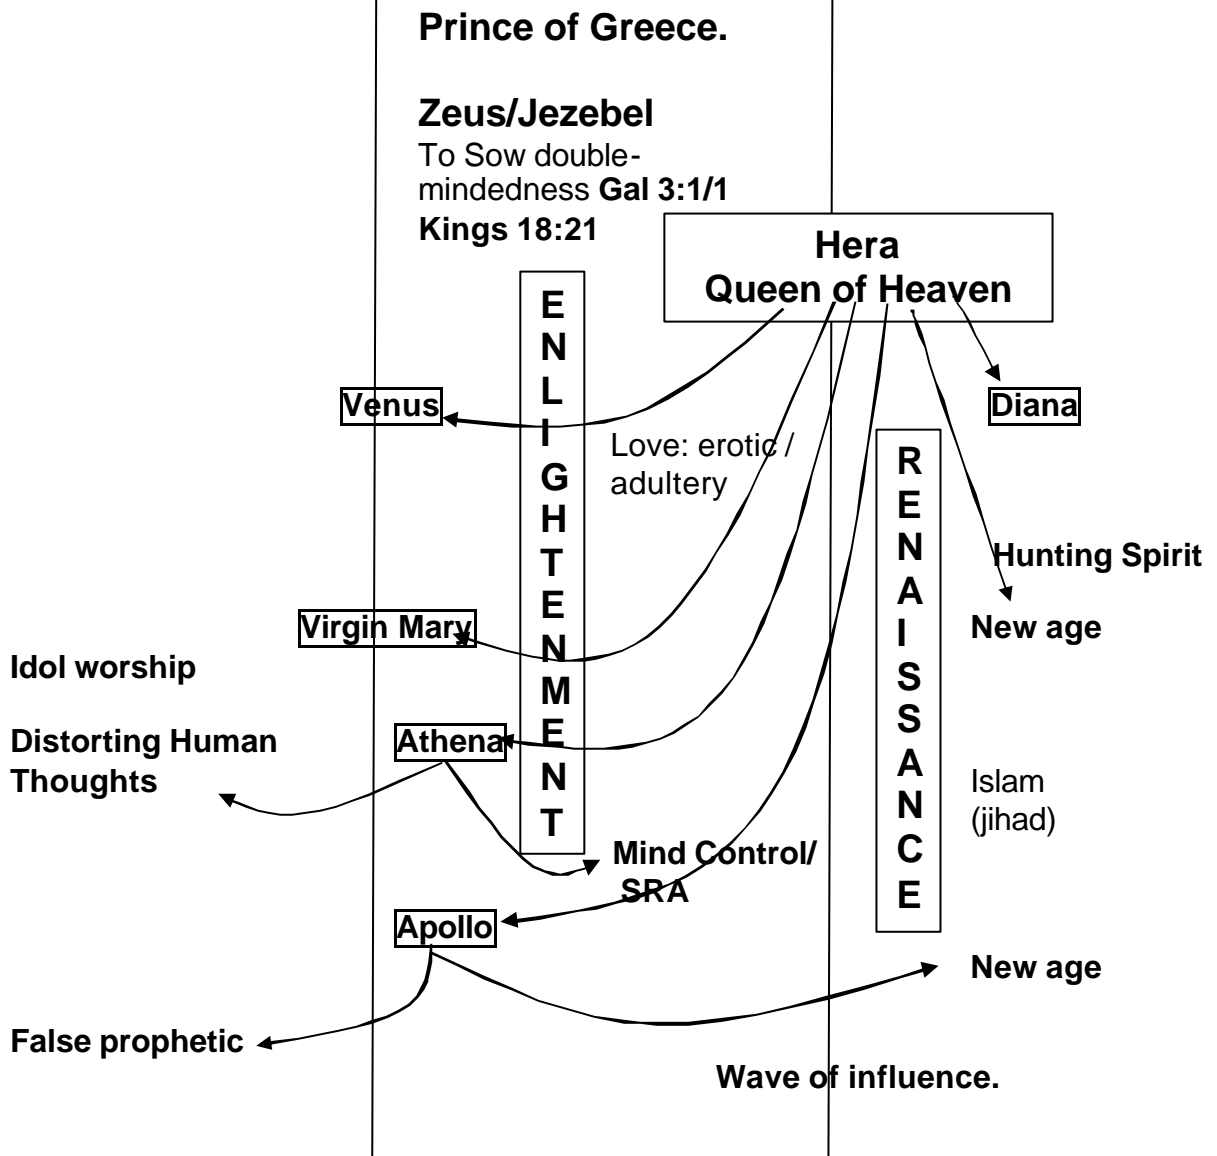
Prince of Greece.

Zeus/Jezebel

To Sow double-mindedness Gal 3:1/1 Kings 18:21

Hera
Queen of Heaven

ENLIGHTENMENT

Venus

Diana

Love: erotic / adultery

RENAISSANCE

Hunting Spirit

Virgin Mary

New age

Idol worship

Distorting Human Thoughts

Athena

Islam (jihad)

Mind Control/ SRA

Apollo

New age

False prophetic

Wave of influence.